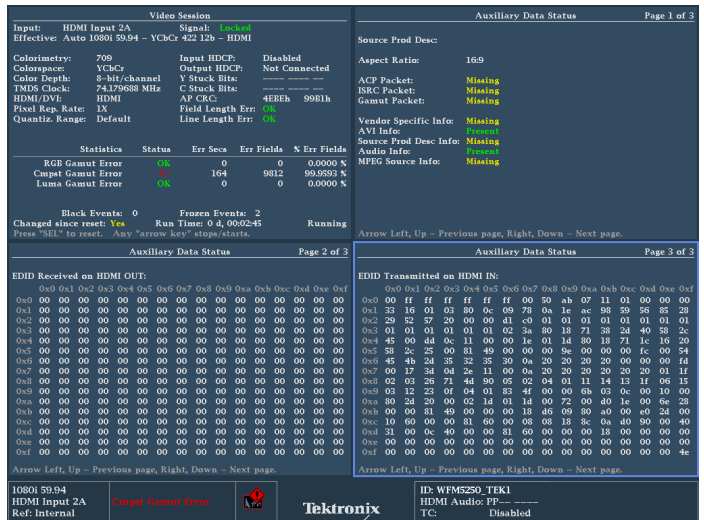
Video Session

Input: HDMI Input 2A Signal: Locked
Effective: Auto 1080i 59.94 – YCbCr 422 12b – HDMI

Colorimetry: 709 Input HDCP: Disabled
Colorspace: YCbCr Output HDCP: Not Connected
Color Depth: 8-bit/channel Y Stuck Bits: ---- ---- --
TMDS Clock: 74.179688 MHz C Stuck Bits: ---- ---- --
HDMI/DVI: HDMI AP CRC: 4EEEh 99E1h
Pixel Rep. Rate: 1X Field Length Err: OK
Quantiz. Range: Default Line Length Err: OK

| Statistics | Status | Err Secs | Err Fields | % Err Fields |
|---|---|---|---|---|
| RGB Gamut Error | OK | 0 | 0 | 0.0000 % |
| Cmpst Gamut Error | ! | 164 | 9812 | 99.9593 % |
| Luma Gamut Error | OK | 0 | 0 | 0.0000 % |

Black Events: 0 Frozen Events: 2
Changed since reset: Yes Run Time: 0 d, 00:02:45 Running
Press "SEL" to reset. Any "arrow key" stops/starts.

Auxiliary Data Status Page 1 of 3

Source Prod Desc:

Aspect Ratio: 16:9

ACP Packet: Missing
ISRC Packet: Missing
Gamut Packet: Missing

Vendor Specific Info: Missing
AVI Info: Present
Source Prod Desc Info: Missing
Audio Info: Present
MPEG Source Info: Missing

Arrow Left, Up – Previous page, Right, Down – Next page.

Auxiliary Data Status Page 2 of 3

EDID Received on HDMI OUT:

| | 0x0 | 0x1 | 0x2 | 0x3 | 0x4 | 0x5 | 0x6 | 0x7 | 0x8 | 0x9 | 0xa | 0xb | 0xc | 0xd | 0xe | 0xf |
|---|---|---|---|---|---|---|---|---|---|---|---|---|---|---|---|---|
| 0x0 | 00 | 00 | 00 | 00 | 00 | 00 | 00 | 00 | 00 | 00 | 00 | 00 | 00 | 00 | 00 | 00 |
| 0x1 | 00 | 00 | 00 | 00 | 00 | 00 | 00 | 00 | 00 | 00 | 00 | 00 | 00 | 00 | 00 | 00 |
| 0x2 | 00 | 00 | 00 | 00 | 00 | 00 | 00 | 00 | 00 | 00 | 00 | 00 | 00 | 00 | 00 | 00 |
| 0x3 | 00 | 00 | 00 | 00 | 00 | 00 | 00 | 00 | 00 | 00 | 00 | 00 | 00 | 00 | 00 | 00 |
| 0x4 | 00 | 00 | 00 | 00 | 00 | 00 | 00 | 00 | 00 | 00 | 00 | 00 | 00 | 00 | 00 | 00 |
| 0x5 | 00 | 00 | 00 | 00 | 00 | 00 | 00 | 00 | 00 | 00 | 00 | 00 | 00 | 00 | 00 | 00 |
| 0x6 | 00 | 00 | 00 | 00 | 00 | 00 | 00 | 00 | 00 | 00 | 00 | 00 | 00 | 00 | 00 | 00 |
| 0x7 | 00 | 00 | 00 | 00 | 00 | 00 | 00 | 00 | 00 | 00 | 00 | 00 | 00 | 00 | 00 | 00 |
| 0x8 | 00 | 00 | 00 | 00 | 00 | 00 | 00 | 00 | 00 | 00 | 00 | 00 | 00 | 00 | 00 | 00 |
| 0x9 | 00 | 00 | 00 | 00 | 00 | 00 | 00 | 00 | 00 | 00 | 00 | 00 | 00 | 00 | 00 | 00 |
| 0xa | 00 | 00 | 00 | 00 | 00 | 00 | 00 | 00 | 00 | 00 | 00 | 00 | 00 | 00 | 00 | 00 |
| 0xb | 00 | 00 | 00 | 00 | 00 | 00 | 00 | 00 | 00 | 00 | 00 | 00 | 00 | 00 | 00 | 00 |
| 0xc | 00 | 00 | 00 | 00 | 00 | 00 | 00 | 00 | 00 | 00 | 00 | 00 | 00 | 00 | 00 | 00 |
| 0xd | 00 | 00 | 00 | 00 | 00 | 00 | 00 | 00 | 00 | 00 | 00 | 00 | 00 | 00 | 00 | 00 |
| 0xe | 00 | 00 | 00 | 00 | 00 | 00 | 00 | 00 | 00 | 00 | 00 | 00 | 00 | 00 | 00 | 00 |
| 0xf | 00 | 00 | 00 | 00 | 00 | 00 | 00 | 00 | 00 | 00 | 00 | 00 | 00 | 00 | 00 | 00 |

Arrow Left, Up – Previous page, Right, Down – Next page.

Auxiliary Data Status Page 3 of 3

EDID Transmitted on HDMI IN:

| | 0x0 | 0x1 | 0x2 | 0x3 | 0x4 | 0x5 | 0x6 | 0x7 | 0x8 | 0x9 | 0xa | 0xb | 0xc | 0xd | 0xe | 0xf |
|---|---|---|---|---|---|---|---|---|---|---|---|---|---|---|---|---|
| 0x0 | 00 | ff | ff | ff | ff | ff | ff | 00 | 50 | ab | 07 | 11 | 01 | 00 | 00 | 00 |
| 0x1 | 33 | 16 | 01 | 03 | 80 | 0c | 09 | 78 | 0a | 1e | ac | 98 | 59 | 56 | 85 | 28 |
| 0x2 | 29 | 52 | 57 | 20 | 00 | 00 | d1 | c0 | 01 | 01 | 01 | 01 | 01 | 01 | 01 | 01 |
| 0x3 | 01 | 01 | 01 | 01 | 01 | 01 | 02 | 3a | 80 | 18 | 71 | 38 | 2d | 40 | 58 | 2c |
| 0x4 | 45 | 00 | dd | 0c | 11 | 00 | 00 | 1e | 01 | 1d | 80 | 18 | 71 | 1c | 16 | 20 |
| 0x5 | 58 | 2c | 25 | 00 | 81 | 49 | 00 | 00 | 00 | 9e | 00 | 00 | 00 | fc | 00 | 54 |
| 0x6 | 45 | 4b | 2d | 35 | 32 | 35 | 30 | 0a | 20 | 20 | 20 | 20 | 20 | 00 | 00 | fd |
| 0x7 | 00 | 17 | 3d | 0d | 2e | 11 | 00 | 0a | 20 | 20 | 20 | 20 | 20 | 20 | 01 | 1f |
| 0x8 | 02 | 03 | 26 | 71 | 4d | 90 | 05 | 02 | 04 | 01 | 11 | 14 | 13 | 1f | 06 | 15 |
| 0x9 | 03 | 12 | 23 | 0f | 04 | 07 | 01 | 83 | 4f | 00 | 00 | 6b | 03 | 0c | 00 | 10 |
| 0xa | 80 | 2d | 20 | 00 | 02 | 1d | 01 | 1d | 00 | 72 | 00 | d0 | 1e | 00 | 6e | 28 |
| 0xb | 00 | 00 | 81 | 49 | 00 | 00 | 00 | 18 | d6 | 09 | 80 | a0 | 00 | e0 | 2d | 00 |
| 0xc | 10 | 60 | 00 | 00 | 81 | 00 | 00 | 08 | 18 | 8c | 0a | d0 | 90 | 00 | 40 | 40 |
| 0xd | 31 | 0c | 0c | 40 | 00 | 55 | 81 | 60 | 00 | 00 | 00 | 18 | 00 | 00 | 00 | 00 |
| 0xe | 00 | 00 | 00 | 00 | 00 | 00 | 00 | 00 | 00 | 00 | 00 | 00 | 00 | 00 | 00 | 00 |
| 0xf | 00 | 00 | 00 | 00 | 00 | 00 | 00 | 00 | 00 | 00 | 00 | 00 | 00 | 00 | 00 | 4e |

Arrow Left, Up – Previous page, Right, Down – Next page.

1080i 59.94
HDMI Input 2A
Ref: Internal
Cmpst Gamut Error
Tektronix
ID: WFM5250_TEK1
HDMI Audio: PP-- ----
TC: Disabled